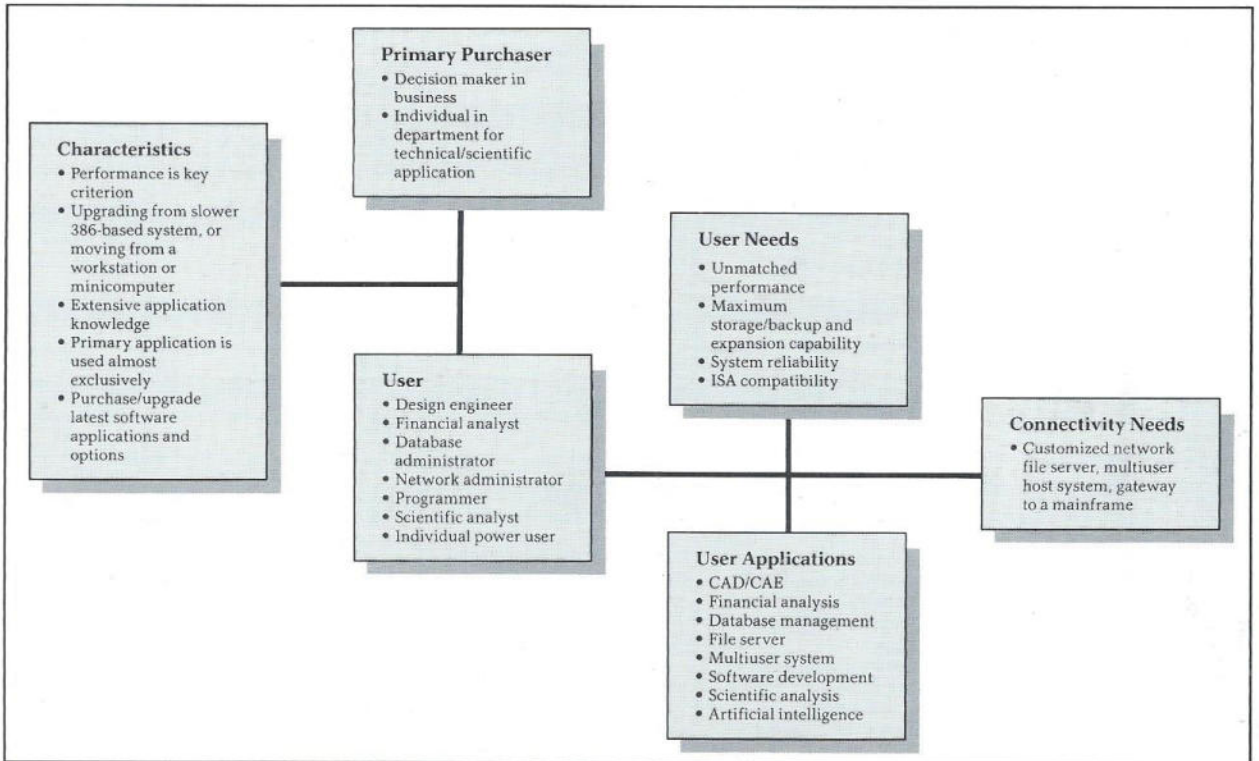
Primary Purchaser
• Decision maker in business
• Individual in department for technical/scientific application

Characteristics
• Performance is key criterion
• Upgrading from slower 386-based system, or moving from a workstation or minicomputer
• Extensive application knowledge
• Primary application is used almost exclusively
• Purchase/upgrade latest software applications and options

User Needs
• Unmatched performance
• Maximum storage/backup and expansion capability
• System reliability
• ISA compatibility

User
• Design engineer
• Financial analyst
• Database administrator
• Network administrator
• Programmer
• Scientific analyst
• Individual power user

Connectivity Needs
• Customized network file server, multiuser host system, gateway to a mainframe

User Applications
• CAD/CAE
• Financial analysis
• Database management
• File server
• Multiuser system
• Software development
• Scientific analysis
• Artificial intelligence